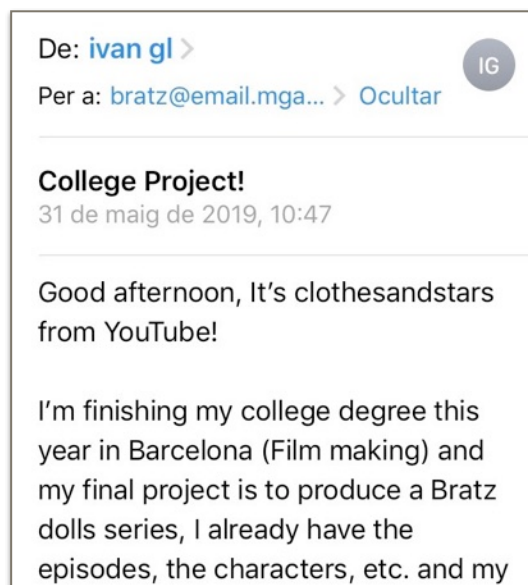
De: ivan gl >

IG

Per a: bratz@email.mga... > Ocultar

College Project!
31 de maig de 2019, 10:47

Good afternoon, It's clothesandstars from YouTube!

I'm finishing my college degree this year in Barcelona (Film making) and my final project is to produce a Bratz dolls series, I already have the episodes, the characters, etc. and my